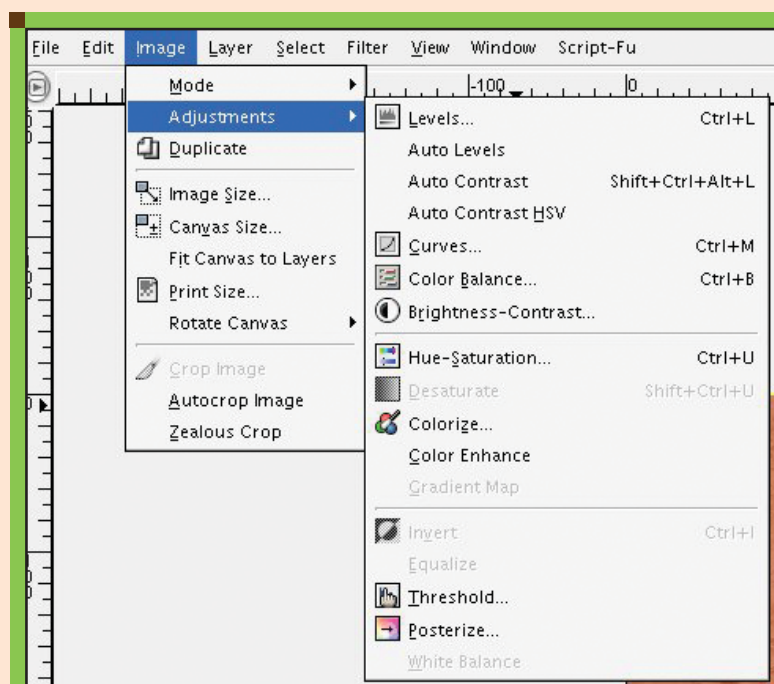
File Edit Image Layer Select Filter View Window Script-Fu

-100 0

Mode
Adjustments
Duplicate
Image Size...
Canvas Size...
Fit Canvas to Layers
Print Size...
Rotate Canvas
Crop Image
Autocrop Image
Zealous Crop

Levels... Ctrl+L
Auto Levels
Auto Contrast Shift+Ctrl+Alt+L
Auto Contrast HSV
Curves... Ctrl+M
Color Balance... Ctrl+B
Brightness-Contrast...
Hue-Saturation... Ctrl+U
Desaturate Shift+Ctrl+U
Colorize...
Color Enhance
Gradient Map
Invert Ctrl+I
Equalize
Threshold...
Posterize...
White Balance